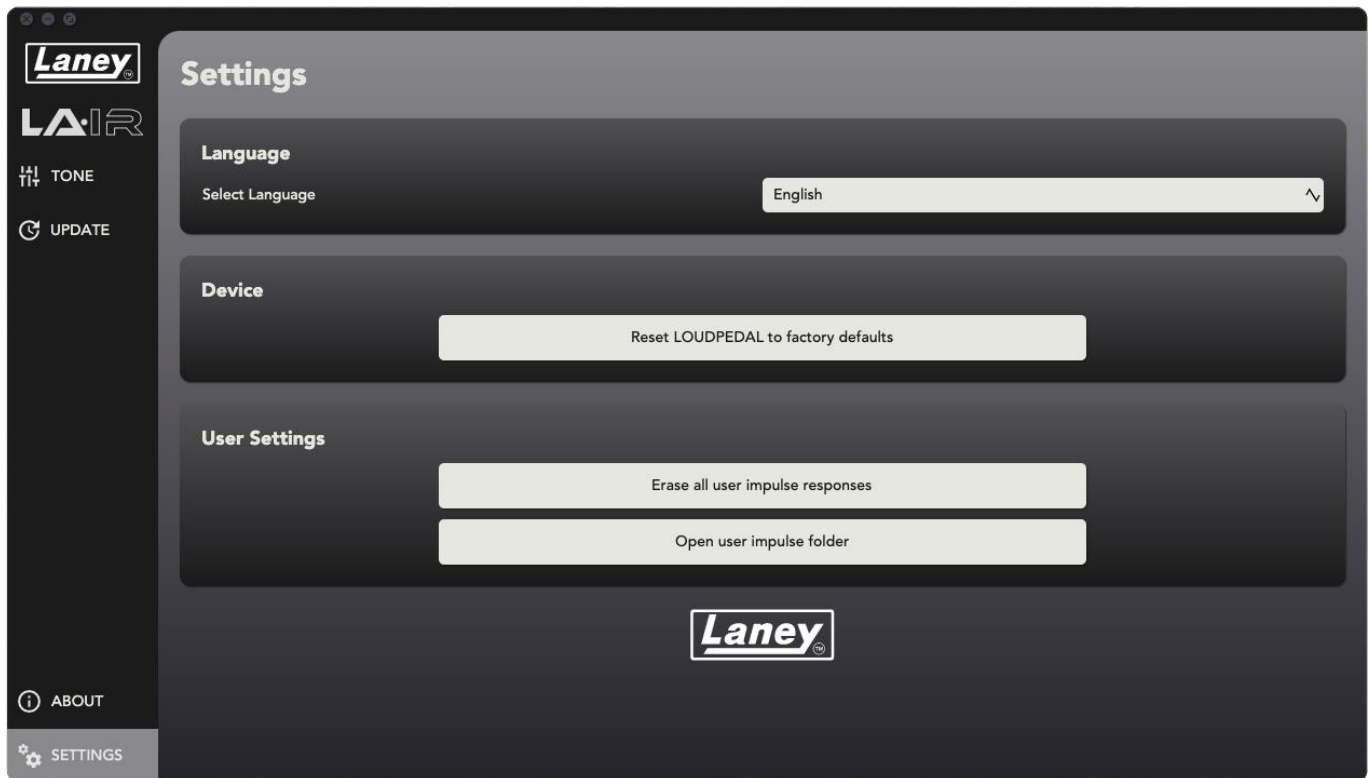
Laney

LA·IR

TONE

UPDATE

Settings

Language

Select Language

English

Device

Reset LOUDPEDAL to factory defaults

User Settings

Erase all user impulse responses

Open user impulse folder

Laney

ABOUT

SETTINGS